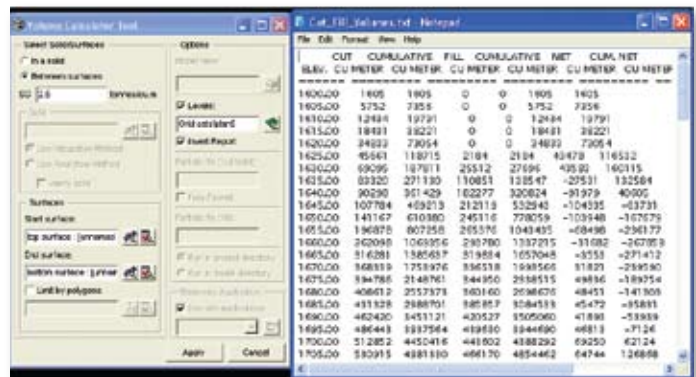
Volume Calculator Tool

Select solids/surfaces
In a solid
Between surfaces
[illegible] 2.0 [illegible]
Solid
Surfaces
Start surface:
top surface : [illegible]
End surface:
bottom surface : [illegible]
Limit by polygons

Options
Levels:
Grid cut/slider0
Invert Report
Apply
Cancel

Cut_Fill_Volumes.txt - Notepad
File Edit Format View Help

| ELEV. | CUT CU METER | CUMULATIVE CU METER | FILL CU METER | CUMULATIVE CU METER | NET CU METER | CUM. NET CU METER |
|---|---|---|---|---|---|---|
| 1600.00 | 1605 | 1605 | 0 | 0 | 1605 | 1605 |
| 1605.00 | 5752 | 7356 | 0 | 0 | 5752 | 7356 |
| 1610.00 | 12484 | 19791 | 0 | 0 | 12484 | 19791 |
| 1615.00 | 18481 | 38221 | 0 | 0 | 18481 | 38221 |
| 1620.00 | 34833 | 73054 | 0 | 0 | 34833 | 73054 |
| 1625.00 | 45661 | 118715 | 2184 | 2184 | 43478 | 116532 |
| 1630.00 | 69095 | 187811 | 25512 | 27696 | 43583 | 160115 |
| 1635.00 | 83320 | 271130 | 110851 | 138547 | -27531 | 132584 |
| 1640.00 | 90290 | 361429 | 182277 | 320824 | -91979 | 40605 |
| 1645.00 | 107784 | 469213 | 212113 | 532940 | -104335 | -63731 |
| 1650.00 | 141167 | 610380 | 245116 | 778059 | -103948 | -167679 |
| 1655.00 | 196875 | 807258 | 265376 | 1043435 | -68498 | -236177 |
| 1660.00 | 262098 | 1069356 | 293780 | 1337215 | -31682 | -267859 |
| 1665.00 | 316281 | 1385637 | 319834 | 1657048 | -3553 | -271412 |
| 1670.00 | 368319 | 1753976 | 336518 | 1993566 | 31821 | -239590 |
| 1675.00 | 394786 | 2148761 | 344950 | 2338515 | 49836 | -189754 |
| 1680.00 | 408612 | 2557373 | 360160 | 2698676 | 48451 | -141303 |
| 1685.00 | 431328 | 2988701 | 385857 | 3084533 | 45472 | -95831 |
| 1690.00 | 462420 | 3451121 | 420527 | 3505060 | 41893 | -53939 |
| 1695.00 | 486443 | 3937564 | 439830 | 3944890 | 46613 | -7326 |
| 1700.00 | 512852 | 4450416 | 443602 | 4388292 | 69250 | 62124 |
| 1705.00 | 530915 | 4981330 | 466170 | 4854462 | 64744 | 126868 |